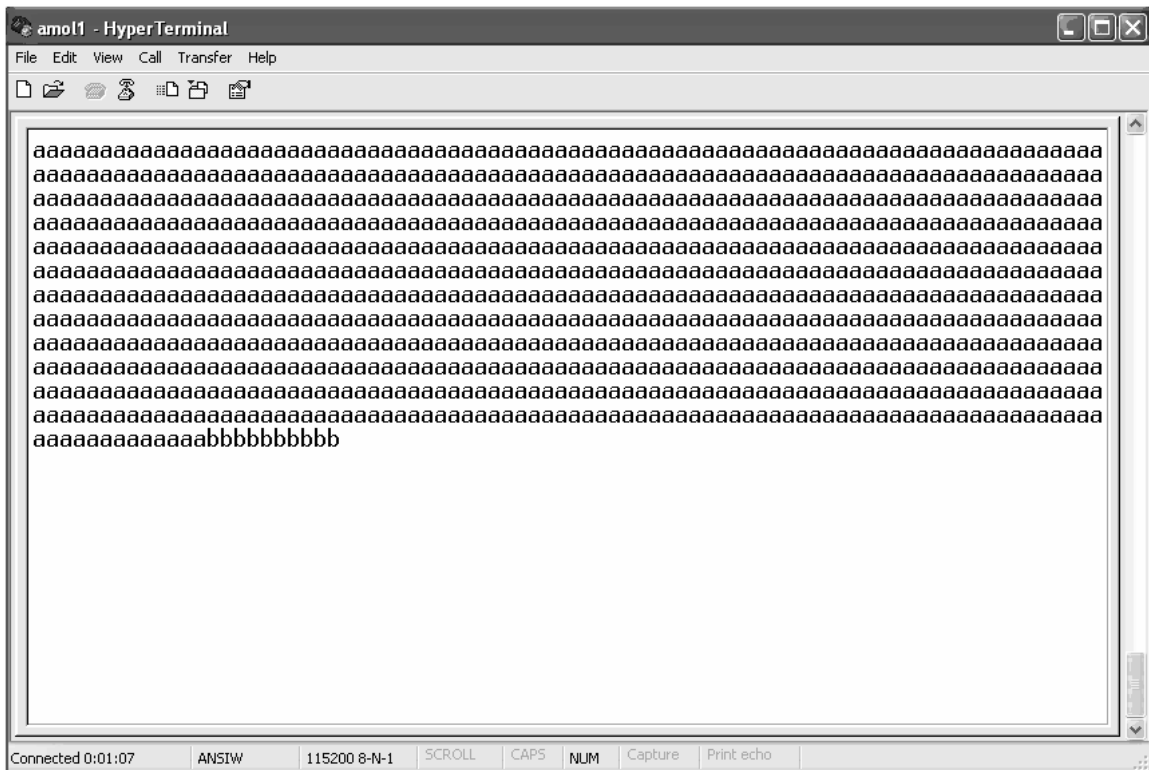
amol1 - HyperTerminal

File Edit View Call Transfer Help

aaaaaaaaaaaaaaaaaaaaaaaaaaaaaaaaaaaaaaaaaaaaaaaaaaaaaaaaaaaaaaaaaaaaaaaaaaaaaaaa
aaaaaaaaaaaaaaaaaaaaaaaaaaaaaaaaaaaaaaaaaaaaaaaaaaaaaaaaaaaaaaaaaaaaaaaaaaaaaaaa
aaaaaaaaaaaaaaaaaaaaaaaaaaaaaaaaaaaaaaaaaaaaaaaaaaaaaaaaaaaaaaaaaaaaaaaaaaaaaaaa
aaaaaaaaaaaaaaaaaaaaaaaaaaaaaaaaaaaaaaaaaaaaaaaaaaaaaaaaaaaaaaaaaaaaaaaaaaaaaaaa
aaaaaaaaaaaaaaaaaaaaaaaaaaaaaaaaaaaaaaaaaaaaaaaaaaaaaaaaaaaaaaaaaaaaaaaaaaaaaaaa
aaaaaaaaaaaaaaaaaaaaaaaaaaaaaaaaaaaaaaaaaaaaaaaaaaaaaaaaaaaaaaaaaaaaaaaaaaaaaaaa
aaaaaaaaaaaaaaaaaaaaaaaaaaaaaaaaaaaaaaaaaaaaaaaaaaaaaaaaaaaaaaaaaaaaaaaaaaaaaaaa
aaaaaaaaaaaaaaaaaaaaaaaaaaaaaaaaaaaaaaaaaaaaaaaaaaaaaaaaaaaaaaaaaaaaaaaaaaaaaaaa
aaaaaaaaaaaaaaaaaaaaaaaaaaaaaaaaaaaaaaaaaaaaaaaaaaaaaaaaaaaaaaaaaaaaaaaaaaaaaaaa
aaaaaaaaaaaaaaaaaaaaaaaaaaaaaaaaaaaaaaaaaaaaaaaaaaaaaaaaaaaaaaaaaaaaaaaaaaaaaaaa
aaaaaaaaaaaaaaaaaaaaaaaaaaaaaaaaaaaaaaaaaaaaaaaaaaaaaaaaaaaaaaaaaaaaaaaaaaaaaaaa
aaaaaaaaaaaaaaaaaaaaaaaaaaaaaaaaaaaaaaaaaaaaaaaaaaaaaaaaaaaaaaaaaaaaaaaaaaaaaaaa
aaaaaaaaaaaaabbbbbbbbb

Connected 0:01:07 | ANSIW | 115200 8-N-1 | SCROLL | CAPS | NUM | Capture | Print echo